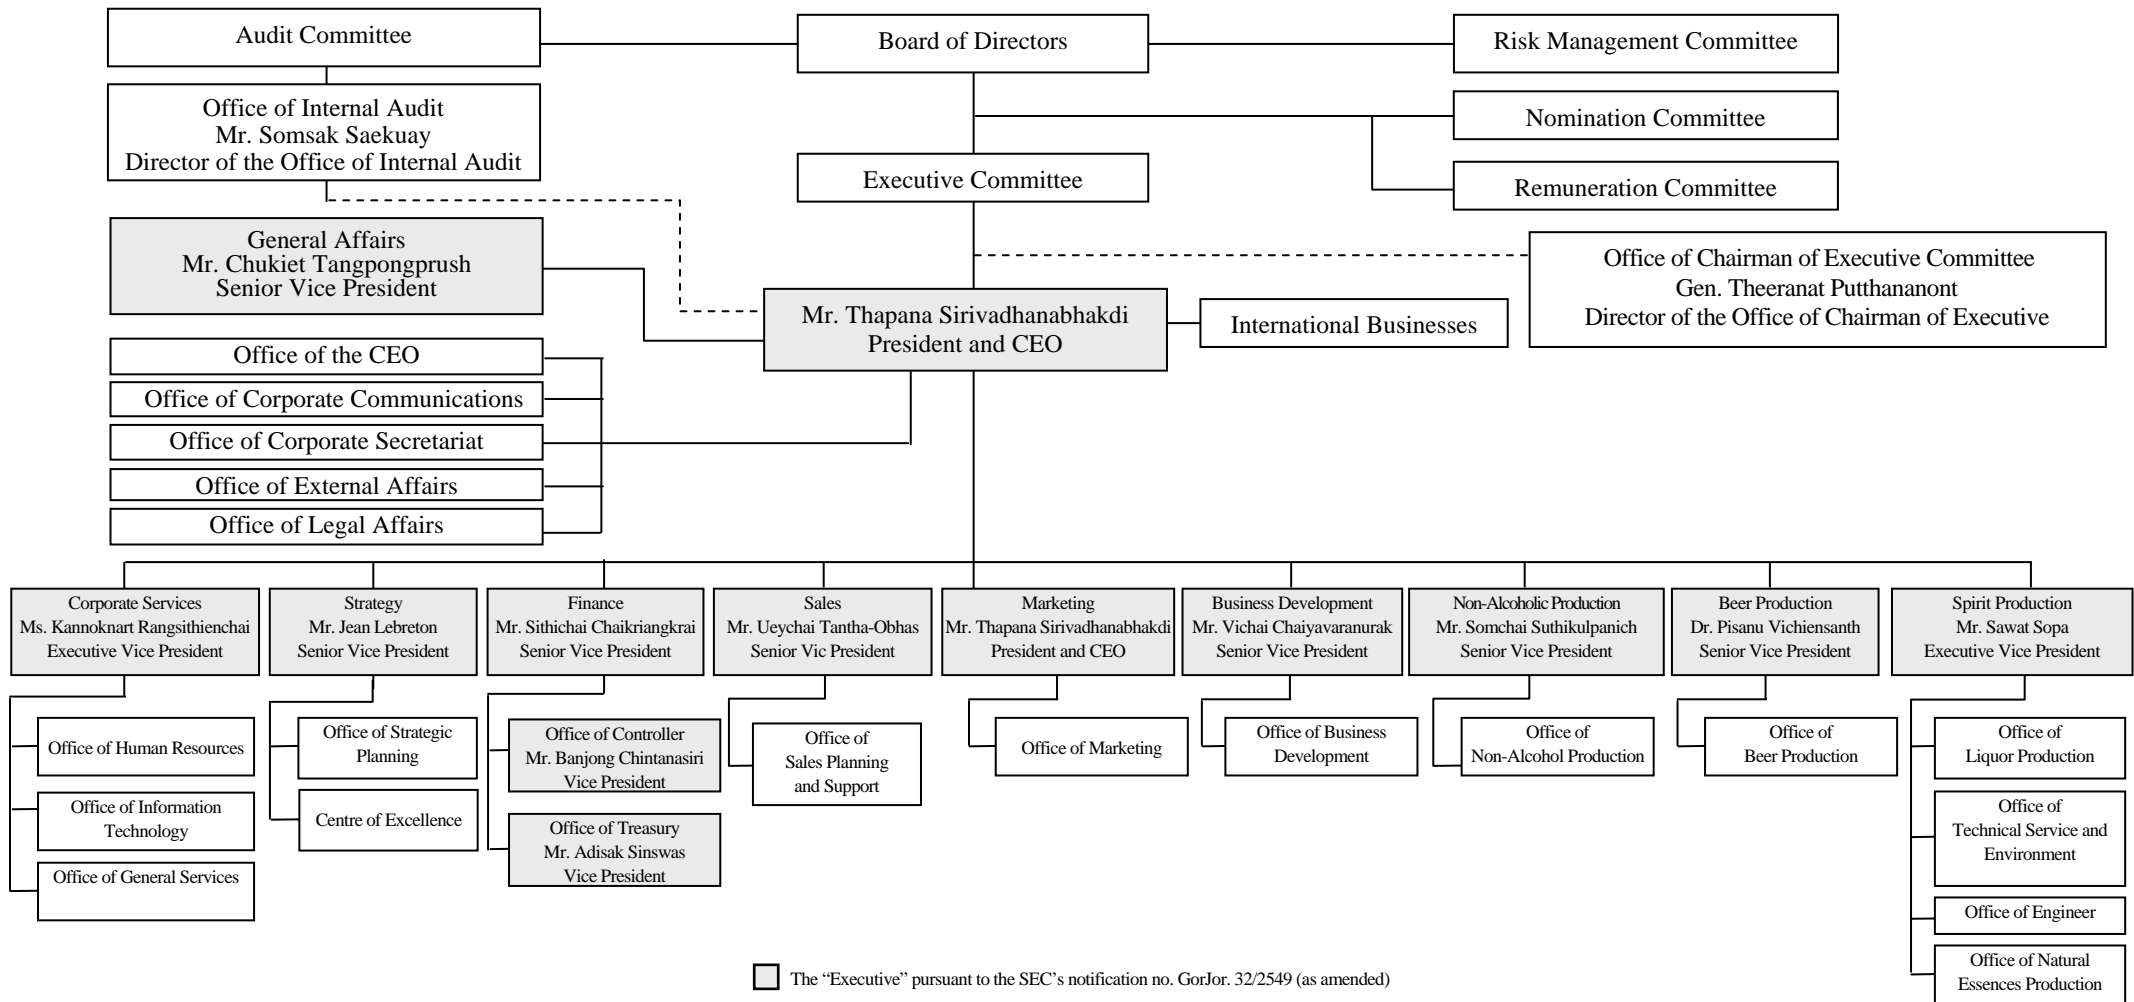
Audit Committee

Board of Directors

Risk Management Committee

Office of Internal Audit
Mr. Somsak Saekuay
Director of the Office of Internal Audit

Nomination Committee

Executive Committee

Remuneration Committee

General Affairs
Mr. Chukiet Tangpongprush
Senior Vice President

Office of Chairman of Executive Committee
Gen. Theeranat Putthananont
Director of the Office of Chairman of Executive

Mr. Thapana Sirivadhanabhakdi
President and CEO

International Businesses

Office of the CEO

Office of Corporate Communications

Office of Corporate Secretariat

Office of External Affairs

Office of Legal Affairs

Corporate Services
Ms. Kannoknart Rangsithienchai
Executive Vice President

Strategy
Mr. Jean Lebreton
Senior Vice President

Finance
Mr. Sithichai Chaikriangkrai
Senior Vice President

Sales
Mr. Ueychai Tantha-Obhas
Senior Vic President

Marketing
Mr. Thapana Sirivadhanabhakdi
President and CEO

Business Development
Mr. Vichai Chaiyavaranurak
Senior Vice President

Non-Alcoholic Production
Mr. Somchai Suthikulpanich
Senior Vice President

Beer Production
Dr. Pisanu Vichiensanth
Senior Vice President

Spirit Production
Mr. Sawat Sopa
Executive Vice President

Office of Human Resources

Office of Information Technology

Office of General Services

Office of Strategic Planning

Centre of Excellence

Office of Controller
Mr. Banjong Chintanasiri
Vice President

Office of Treasury
Mr. Adisak Sinswas
Vice President

Office of Sales Planning and Support

Office of Marketing

Office of Business Development

Office of Non-Alcohol Production

Office of Beer Production

Office of Liquor Production

Office of Technical Service and Environment

Office of Engineer

Office of Natural Essences Production

The "Executive" pursuant to the SEC's notification no. GorJor. 32/2549 (as amended)